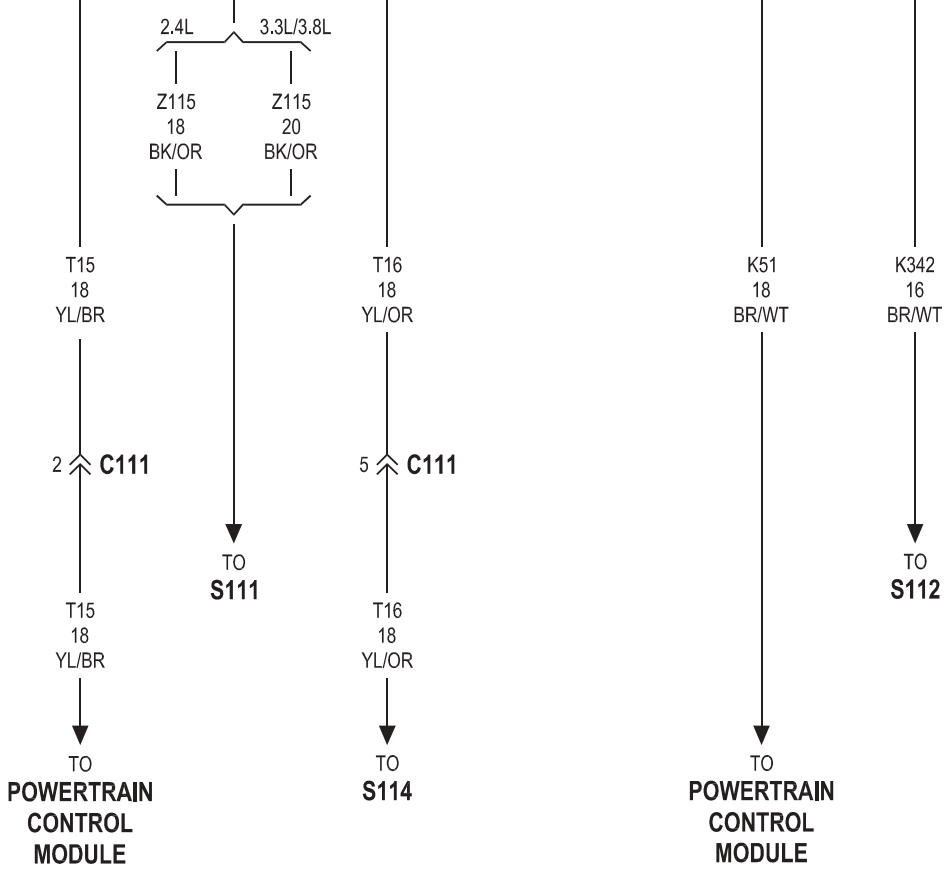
2.4L

3.3L/3.8L

Z115
18
BK/OR

Z115
20
BK/OR

T15
18
YL/BR

2 C111

T15
18
YL/BR

TO
POWERTRAIN
CONTROL
MODULE

TO
S111

T16
18
YL/OR

5 C111

T16
18
YL/OR

TO
S114

K51
18
BR/WT

TO
POWERTRAIN
CONTROL
MODULE

K342
16
BR/WT

TO
S112